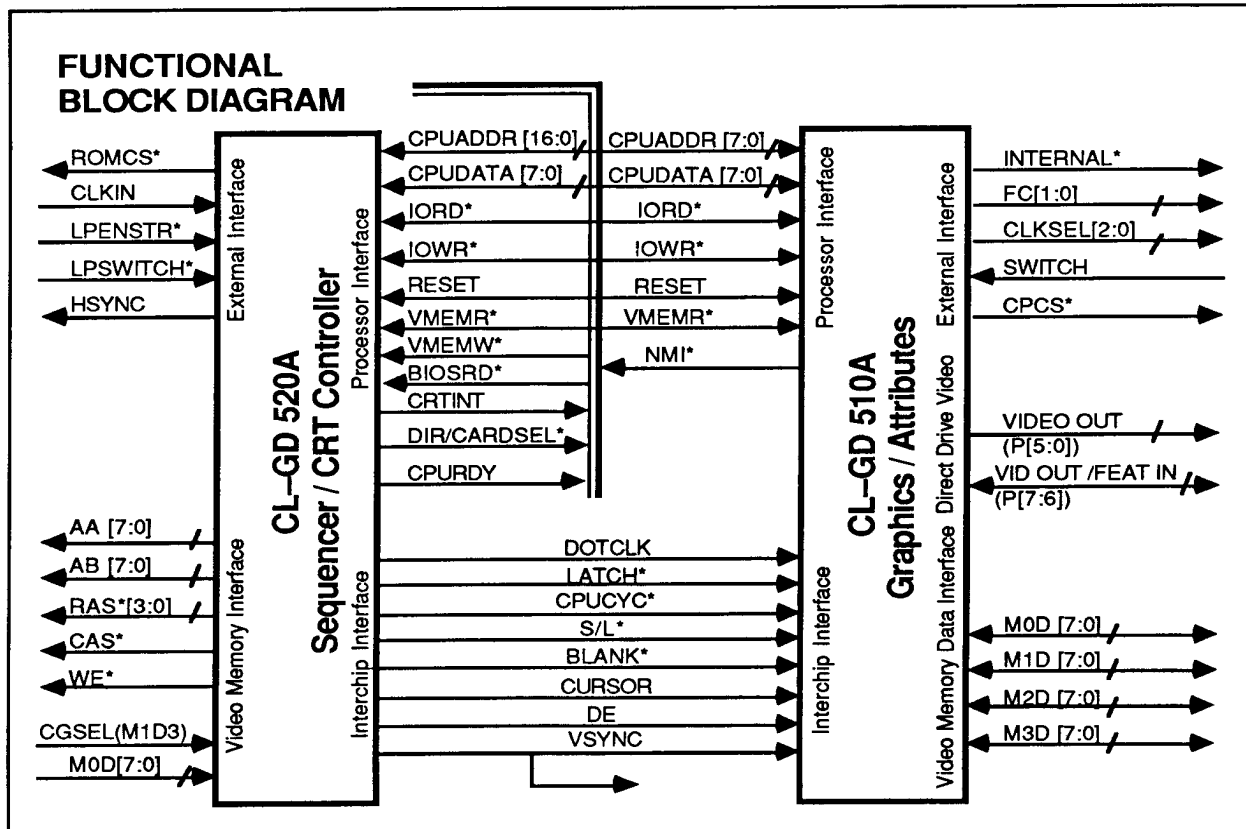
FUNCTIONAL BLOCK DIAGRAM

ROMCS*
CLKIN
LPENSTR*
LPSWITCH*
HSYNC

External Interface

CL–GD 520A
Sequencer / CRT Controller

Processor Interface

CPUADDR [16:0]
CPUDATA [7:0]
IORD*
IOWR*
RESET
VMEMR*
VMEMW*
BIOSRD*
CRTINT
DIR/CARDSEL*
CPURDY

CPUADDR [7:0]
CPUDATA [7:0]
IORD*
IOWR*
RESET
VMEMR*
NMI*

AA [7:0]
AB [7:0]
RAS*[3:0]
CAS*
WE*
CGSEL(M1D3)
M0D[7:0]

Video Memory Interface

Interchip Interface

DOTCLK
LATCH*
CPUCYC*
S/L*
BLANK*
CURSOR
DE
VSYNC

Processor Interface

Interchip Interface

CL–GD 510A
Graphics / Attributes

External Interface

Direct Drive Video

Video Memory Data Interface

INTERNAL*
FC[1:0]
CLKSEL[2:0]
SWITCH
CPCS*
VIDEO OUT (P[5:0])
VID OUT /FEAT IN (P[7:6])
M0D [7:0]
M1D [7:0]
M2D [7:0]
M3D [7:0]